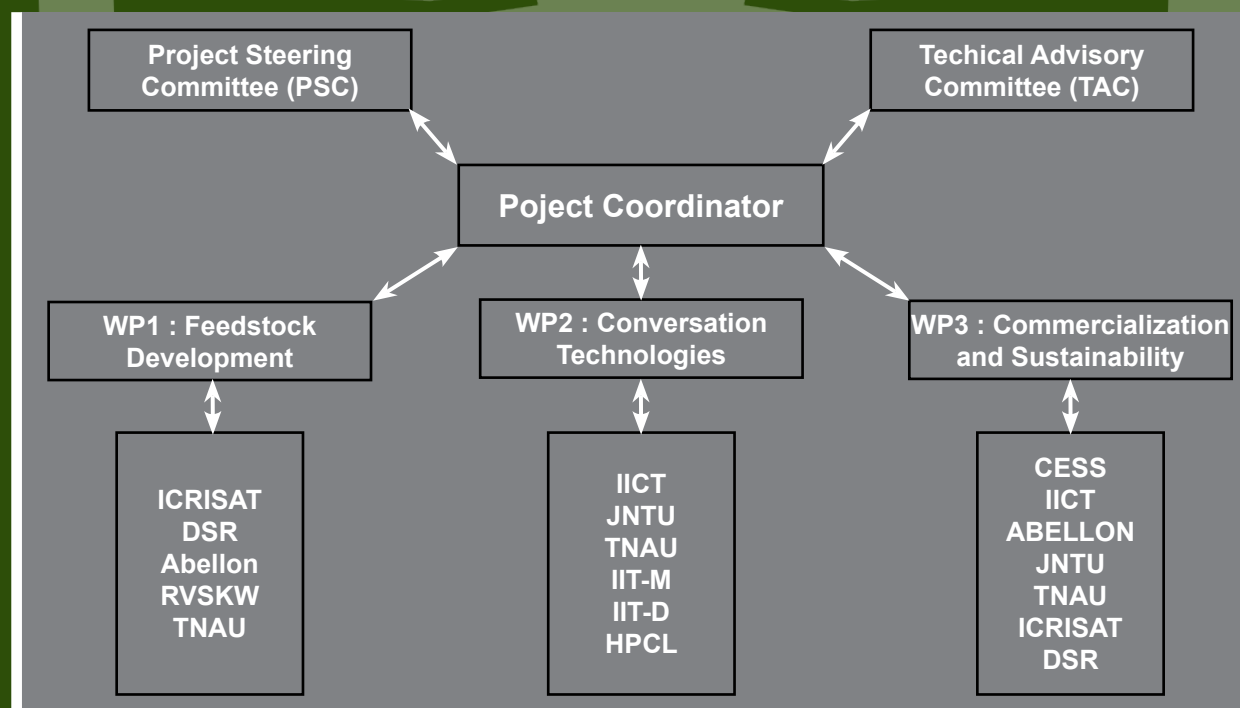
Project Steering Committee (PSC)

Techical Advisory Committee (TAC)

Poject Coordinator

WP1 : Feedstock Development

WP2 : Conversation Technologies

WP3 : Commercialization and Sustainability

ICRISAT
DSR
Abellon
RVSKW
TNAU

IICT
JNTU
TNAU
IIT-M
IIT-D
HPCL

CESS
IICT
ABELLON
JNTU
TNAU
ICRISAT
DSR